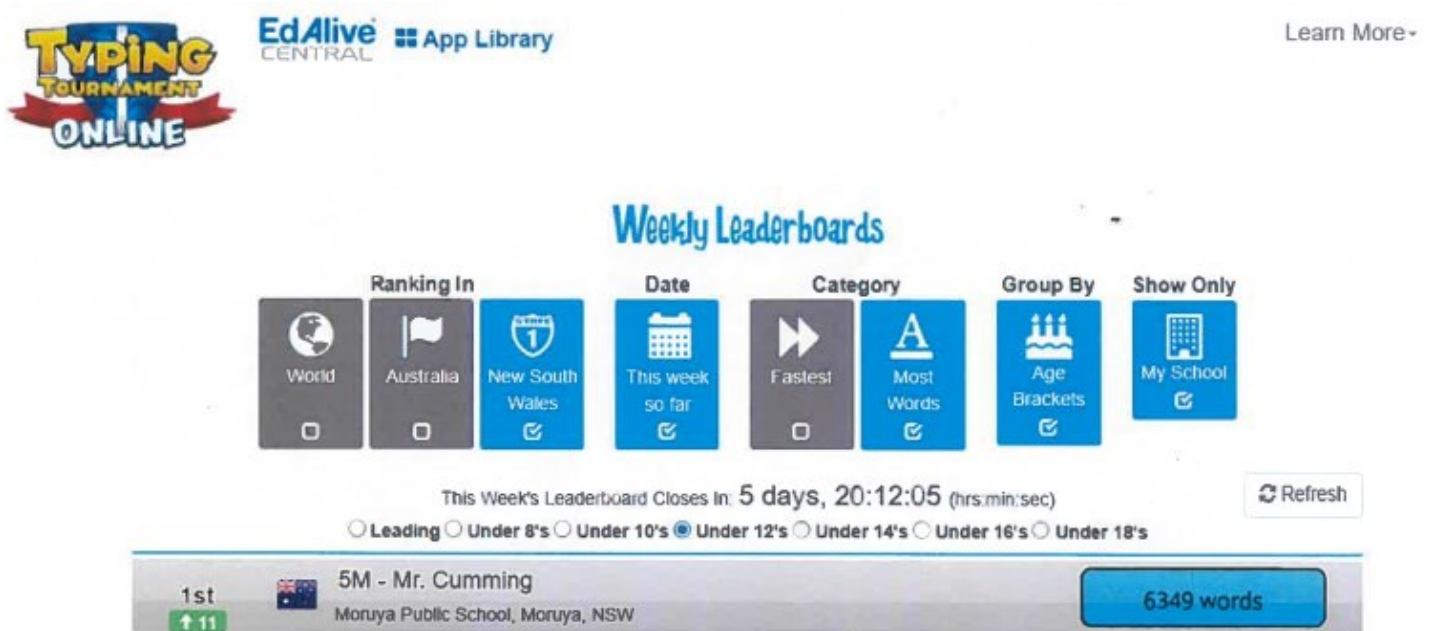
TYPING TOURNAMENT ONLINE

EdAlive CENTRAL

App Library

Learn More

Weekly Leaderboards

Ranking In

World

Australia

1

New South Wales

Date

This week so far

Category

Fastest

A

Most Words

Group By

Age Brackets

Show Only

My School

This Week's Leaderboard Closes In: 5 days, 20:12:05 (hrs:min:sec)

Refresh

Leading Under 8's Under 10's Under 12's Under 14's Under 16's Under 18's

1st

11

5M - Mr. Cumming

Moruya Public School, Moruya, NSW

6349 words